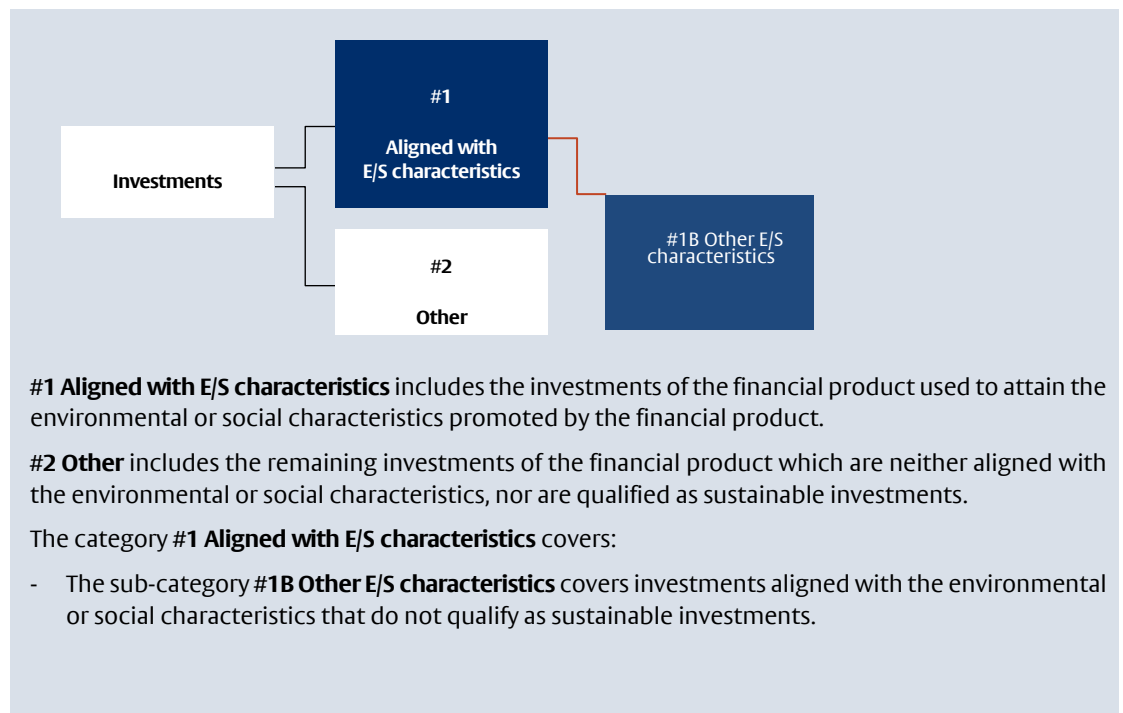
Investments

#1

Aligned with E/S characteristics

#2

Other

#1B Other E/S characteristics

#1 Aligned with E/S characteristics includes the investments of the financial product used to attain the environmental or social characteristics promoted by the financial product.

#2 Other includes the remaining investments of the financial product which are neither aligned with the environmental or social characteristics, nor are qualified as sustainable investments.

The category #1 Aligned with E/S characteristics covers:

- The sub-category #1B Other E/S characteristics covers investments aligned with the environmental or social characteristics that do not qualify as sustainable investments.